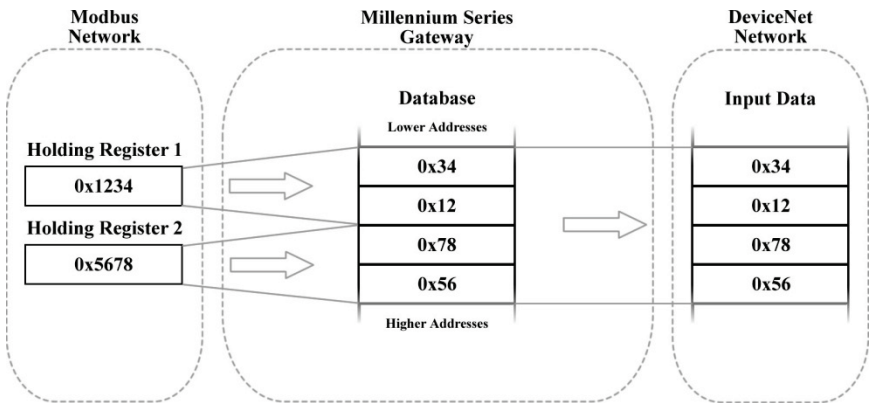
Modbus Network

Millennium Series Gateway

DeviceNet Network

Database

Lower Addresses

Holding Register 1

0x1234

Holding Register 2

0x5678

0x34

0x12

0x78

0x56

Higher Addresses

Input Data

0x34

0x12

0x78

0x56